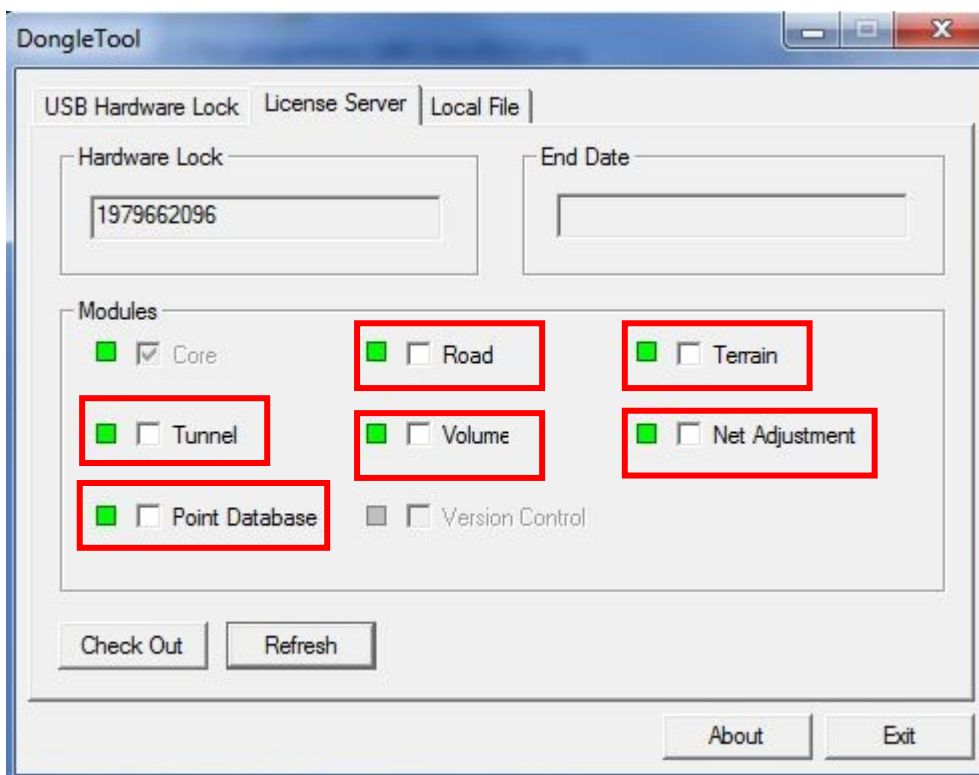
DongleTool

USB Hardware Lock | License Server | Local File

Hardware Lock
1979662096

End Date

Modules
Core
Road
Terrain
Tunnel
Volume
Net Adjustment
Point Database
Version Control

Check Out
Refresh

About
Exit